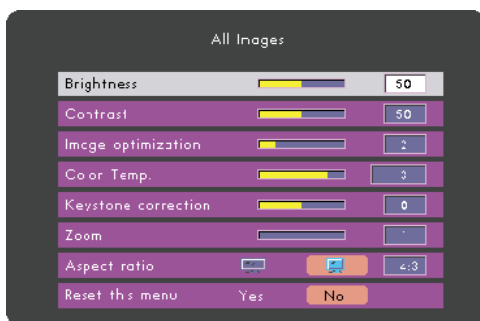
All Images

| | | |
|---|---|---|
| Brightness | | 50 |
| Contrast | | 50 |
| Imcge optimization | | 2 |
| Co or Temp. | | 3 |
| Keystone correction | | 0 |
| Zoom | | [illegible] |
| Aspect ratio | | 4:3 |
| Reset ths menu | Yes | No |